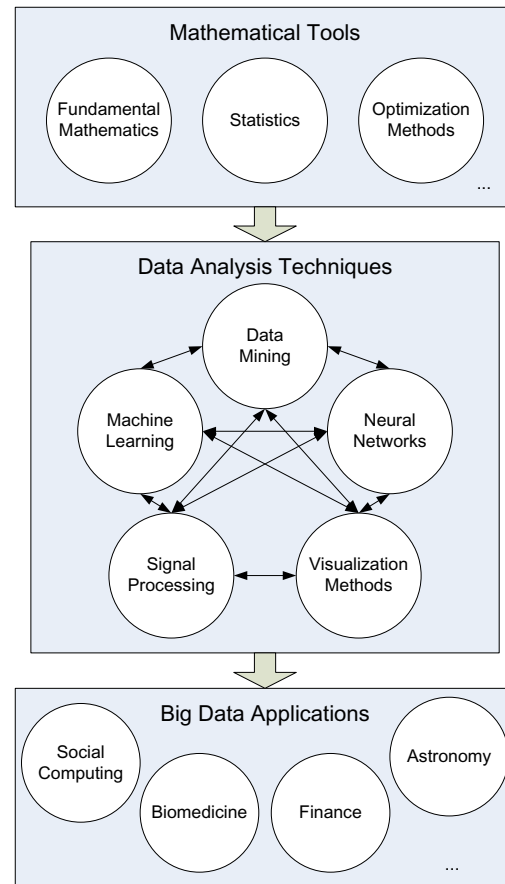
Mathematical Tools

Fundamental Mathematics

Statistics

Optimization Methods

...

Data Analysis Techniques

Data Mining

Machine Learning

Neural Networks

Signal Processing

Visualization Methods

Big Data Applications

Social Computing

Astronomy

Biomedicine

Finance

...